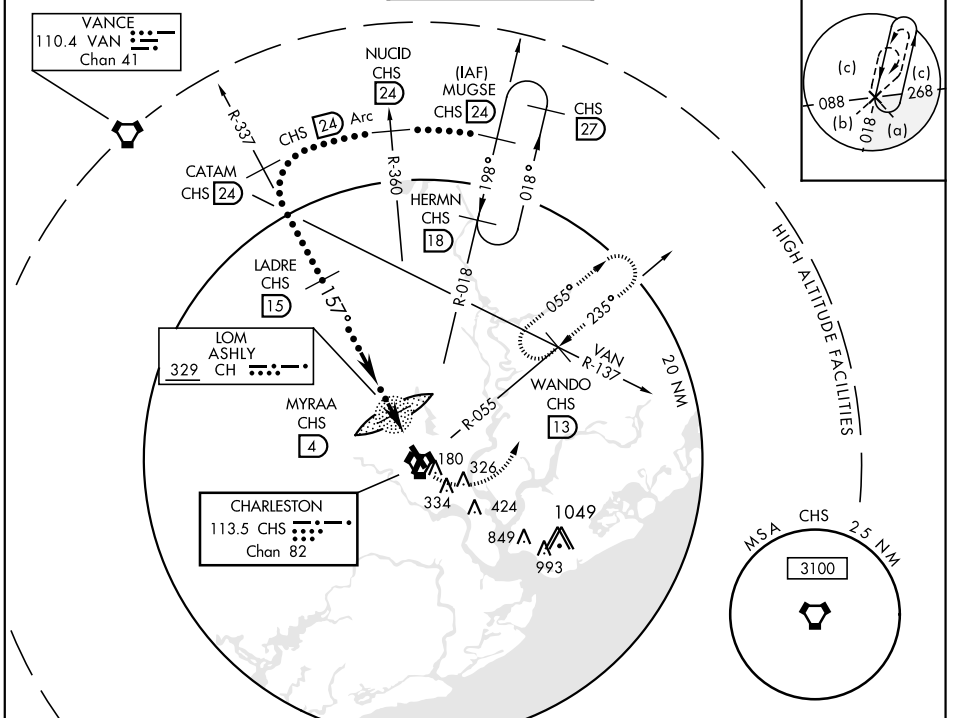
VANCE
110.4 VAN
Chan 41

NUCID
CHS
24

(IAF)
MUGSE
CHS 24

CHS
27

(c)
(c)
088
268
(b)
018
(a)

R-337
CHS 24 Arc

CATAM
CHS 24

R-360
198°
018°

HERMN
CHS
18

LADRE
CHS
15

157°

R-018

055°
235°

VAN
R-137

HIGH ALTITUDE FACILITIES

LOM
ASHLY
329 CH

20 NM

MYRAA
CHS
4

R-055

WANDO
CHS
13

180
326
334
424
1049
849
993

CHARLESTON
113.5 CHS
Chan 82

MSA CHS 25 NM
3100